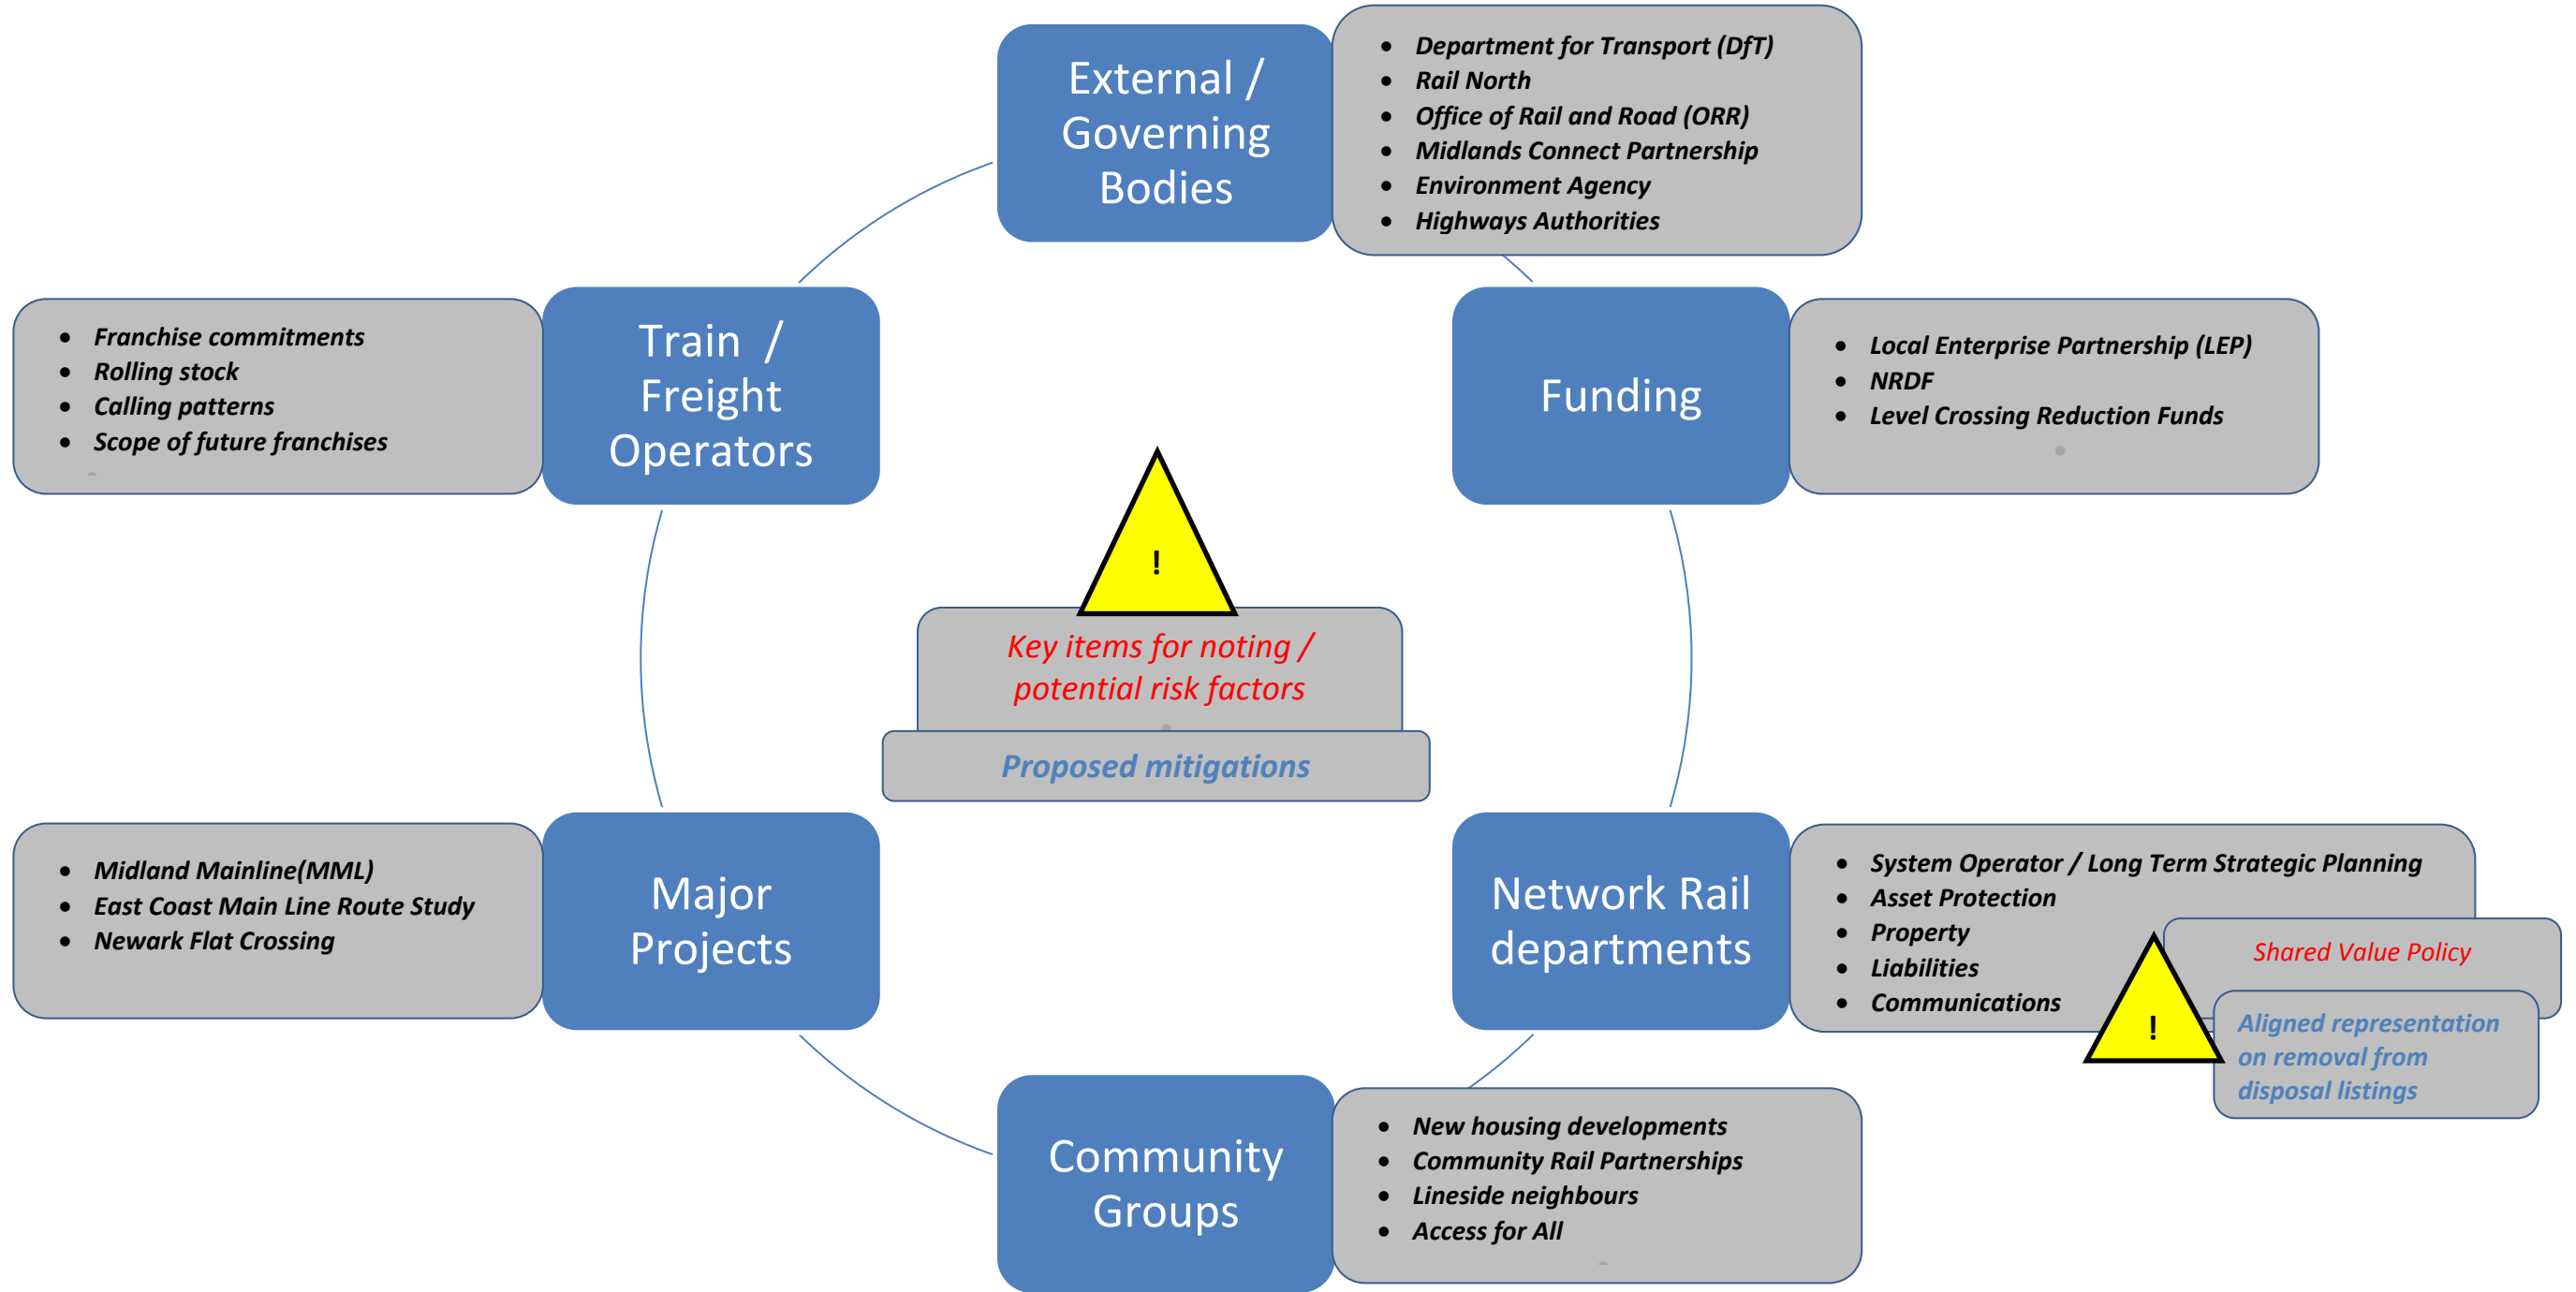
External / Governing Bodies

- Department for Transport (DfT)
- Rail North
- Office of Rail and Road (ORR)
- Midlands Connect Partnership
- Environment Agency
- Highways Authorities

- Franchise commitments
- Rolling stock
- Calling patterns
- Scope of future franchises

Train / Freight Operators

Funding

- Local Enterprise Partnership (LEP)
- NRDF
- Level Crossing Reduction Funds

!

Key items for noting / potential risk factors

Proposed mitigations

- Midland Mainline(MML)
- East Coast Main Line Route Study
- Newark Flat Crossing

Major Projects

Network Rail departments

- System Operator / Long Term Strategic Planning
- Asset Protection
- Property
- Liabilities
- Communications

Shared Value Policy

!

Aligned representation on removal from disposal listings

Community Groups

- New housing developments
- Community Rail Partnerships
- Lineside neighbours
- Access for All